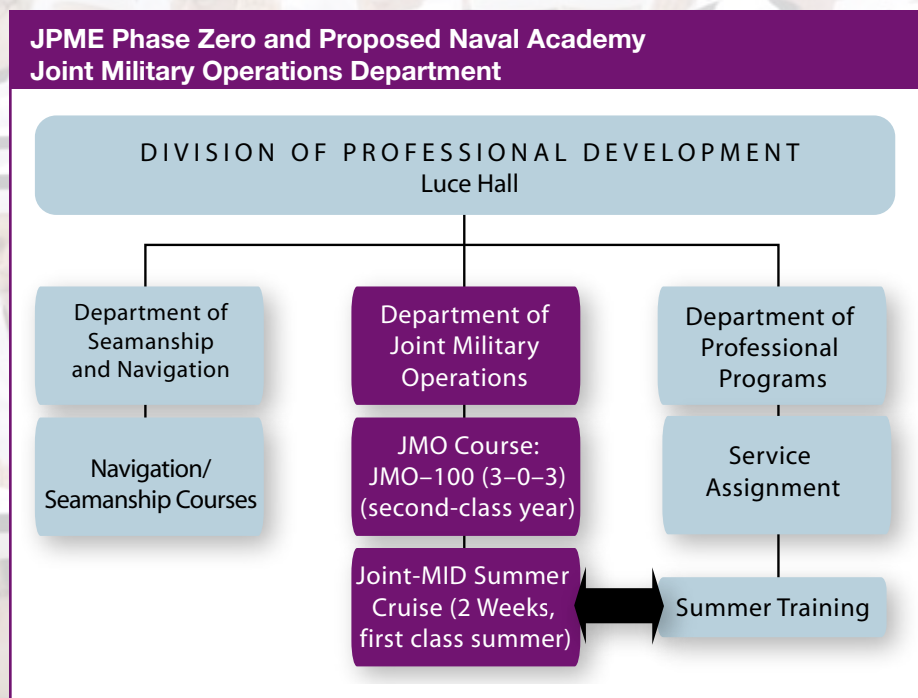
JPME Phase Zero and Proposed Naval Academy
Joint Military Operations Department

DIVISION OF PROFESSIONAL DEVELOPMENT
Luce Hall

Department of Seamanship and Navigation

Navigation/ Seamanship Courses

Department of Joint Military Operations

JMO Course: JMO–100 (3–0–3) (second-class year)

Joint-MID Summer Cruise (2 Weeks, first class summer)

Department of Professional Programs

Service Assignment

Summer Training